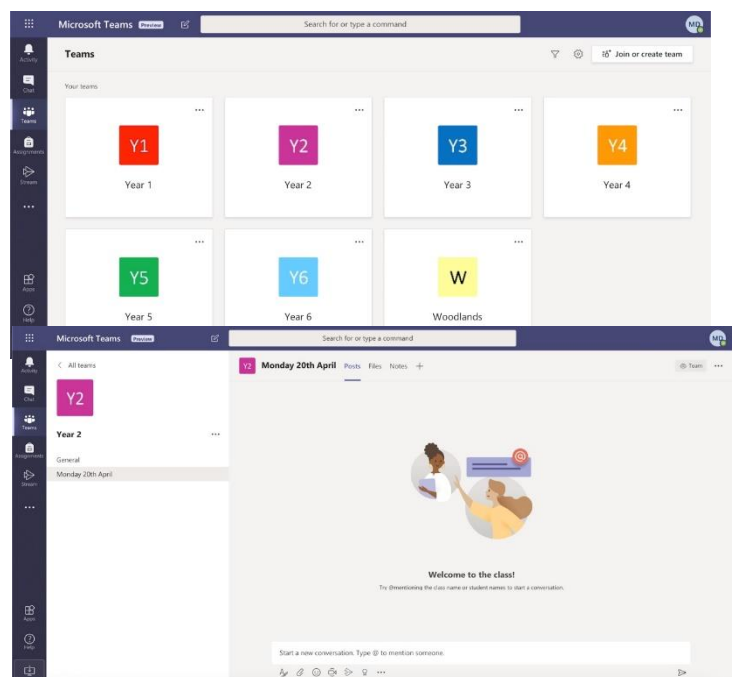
Microsoft Teams Preview

Search for or type a command

MD

Activity

Chat

Teams

Assignments

Stream

...

Apps

Help

Teams

Join or create team

Your teams

...

Y1

Year 1

...

Y2

Year 2

...

Y3

Year 3

...

Y4

Year 4

...

Y5

Year 5

...

Y6

Year 6

...

W

Woodlands

Microsoft Teams Preview

Search for or type a command

MD

Activity

Chat

Teams

Assignments

Stream

...

Apps

Help

< All teams

Y2

Year 2

...

General

Monday 20th April

Y2 Monday 20th April Posts Files Notes +

Team ...

Welcome to the class!

Try @mentioning the class name or student names to start a conversation.

Start a new conversation. Type @ to mention someone.

...